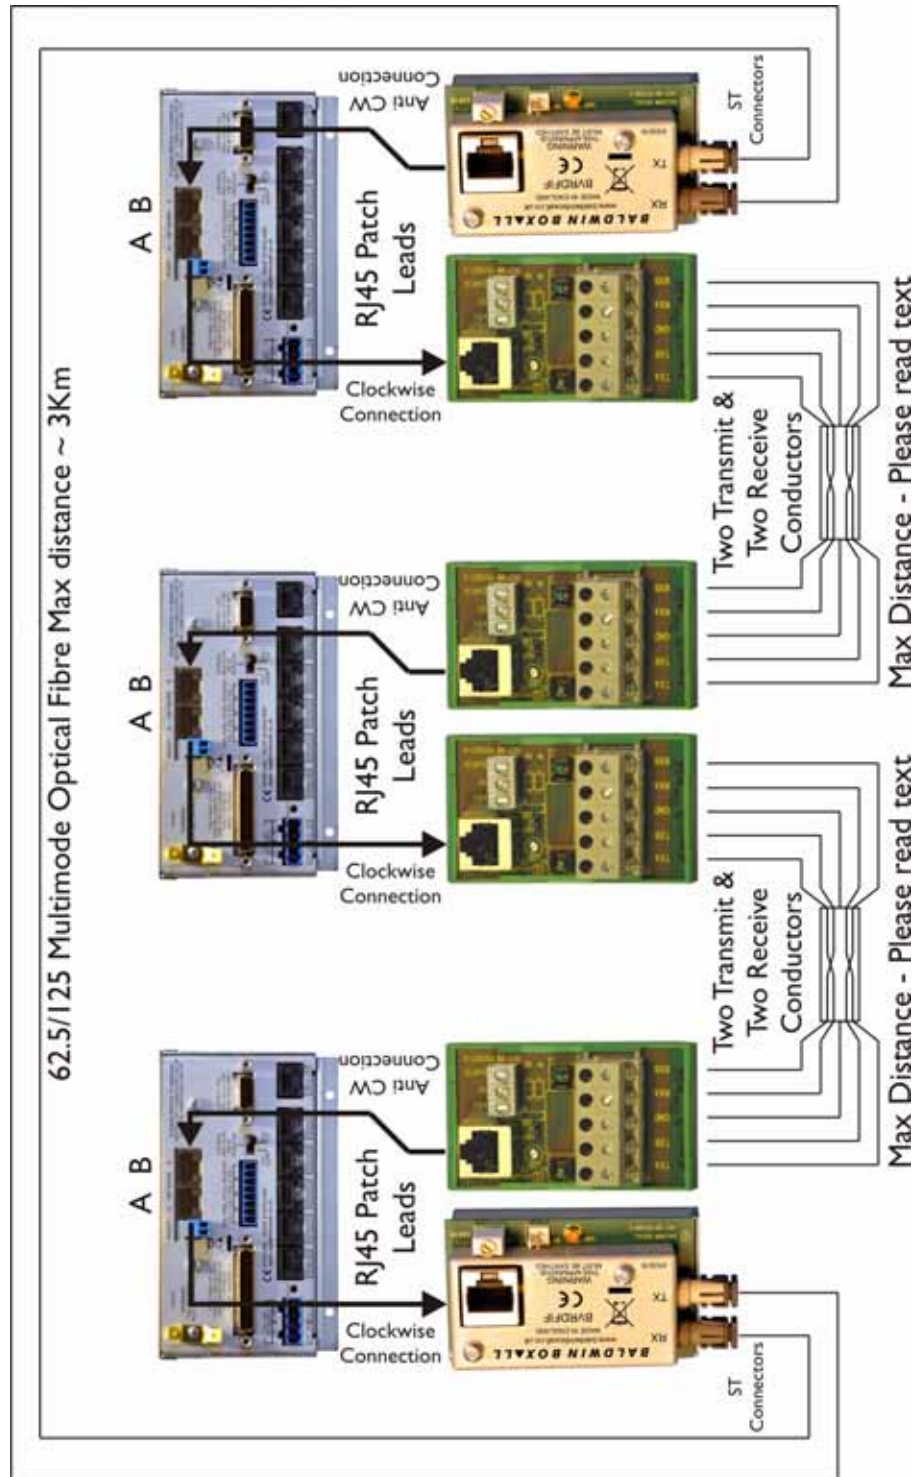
62.5/125 Multimode Optical Fibre Max distance ~ 3Km

A B

RJ45 Patch Leads

Clockwise Connection

Anti CW Connection

ST Connectors

BALDWIN BOXALL

BVRDFF

RX

TX

Two Transmit & Two Receive Conductors

Max Distance - Please read text

A B

RJ45 Patch Leads

Clockwise Connection

Anti CW Connection

Two Transmit & Two Receive Conductors

Max Distance - Please read text

A B

RJ45 Patch Leads

Clockwise Connection

Anti CW Connection

BALDWIN BOXALL

BVRDFF

RX

TX

ST Connectors